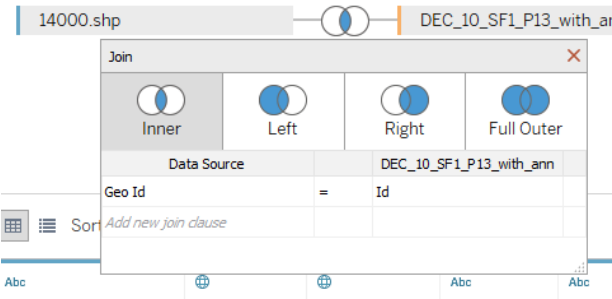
14000.shp

DEC_10_SF1_P13_with_ann

Join

Inner

Left

Right

Full Outer

| Data Source | | DEC_10_SF1_P13_with_ann |
|---|---|---|
| Geo Id | = | Id |
| Add new join clause | | |

Sort

Abc

Abc

Abc